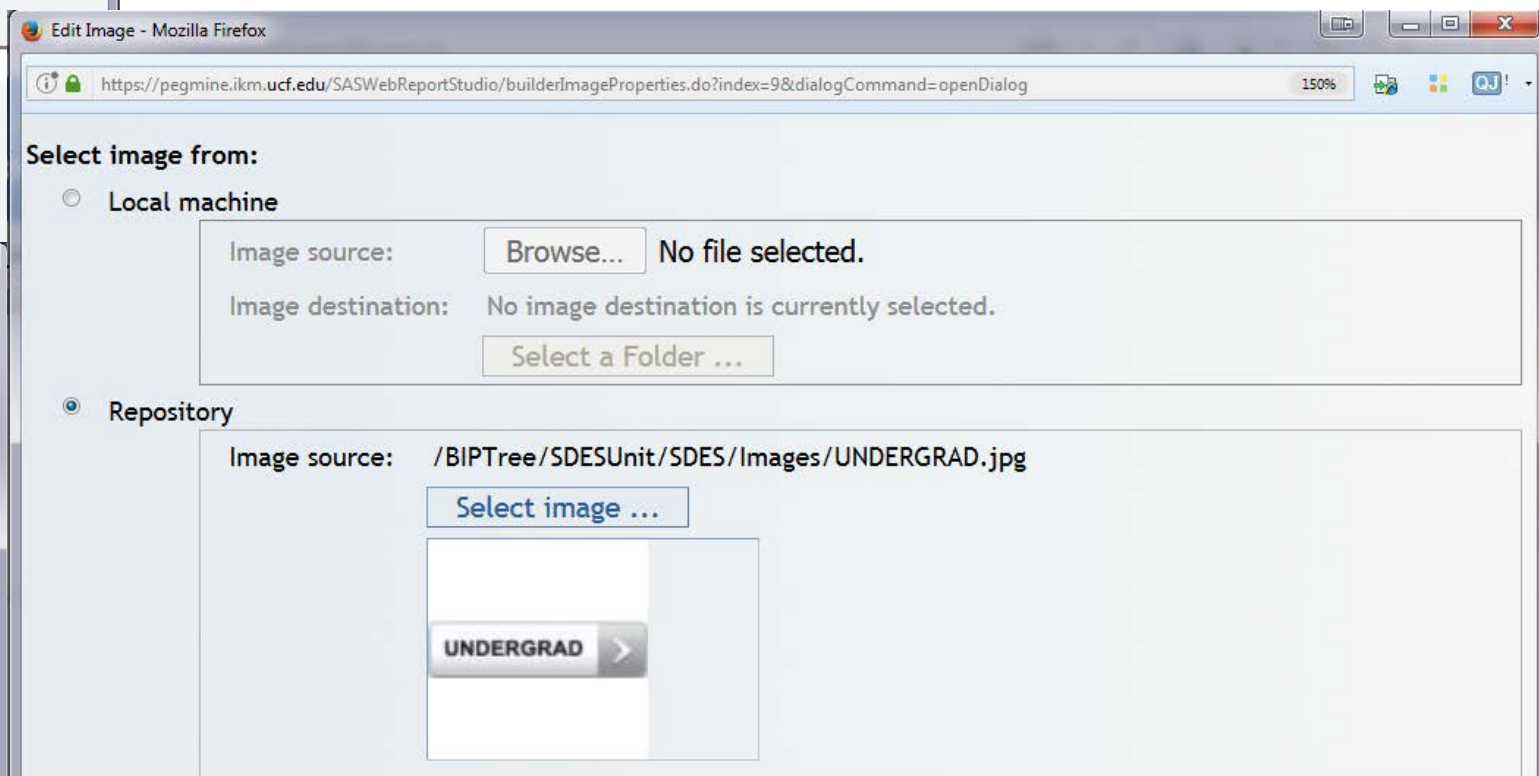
Edit Image - Mozilla Firefox

https://pegmine.ikm.ucf.edu/SASWebReportStudio/builderImageProperties.do?index=9&dialogCommand=openDialog

150%

QJ

Select image from:

Local machine

Image source: Browse... No file selected.

Image destination: No image destination is currently selected.

Select a Folder ...

Repository

Image source: /BIPTree/SDESUnit/SDES/Images/UNDERGRAD.jpg

Select image ...

UNDERGRAD